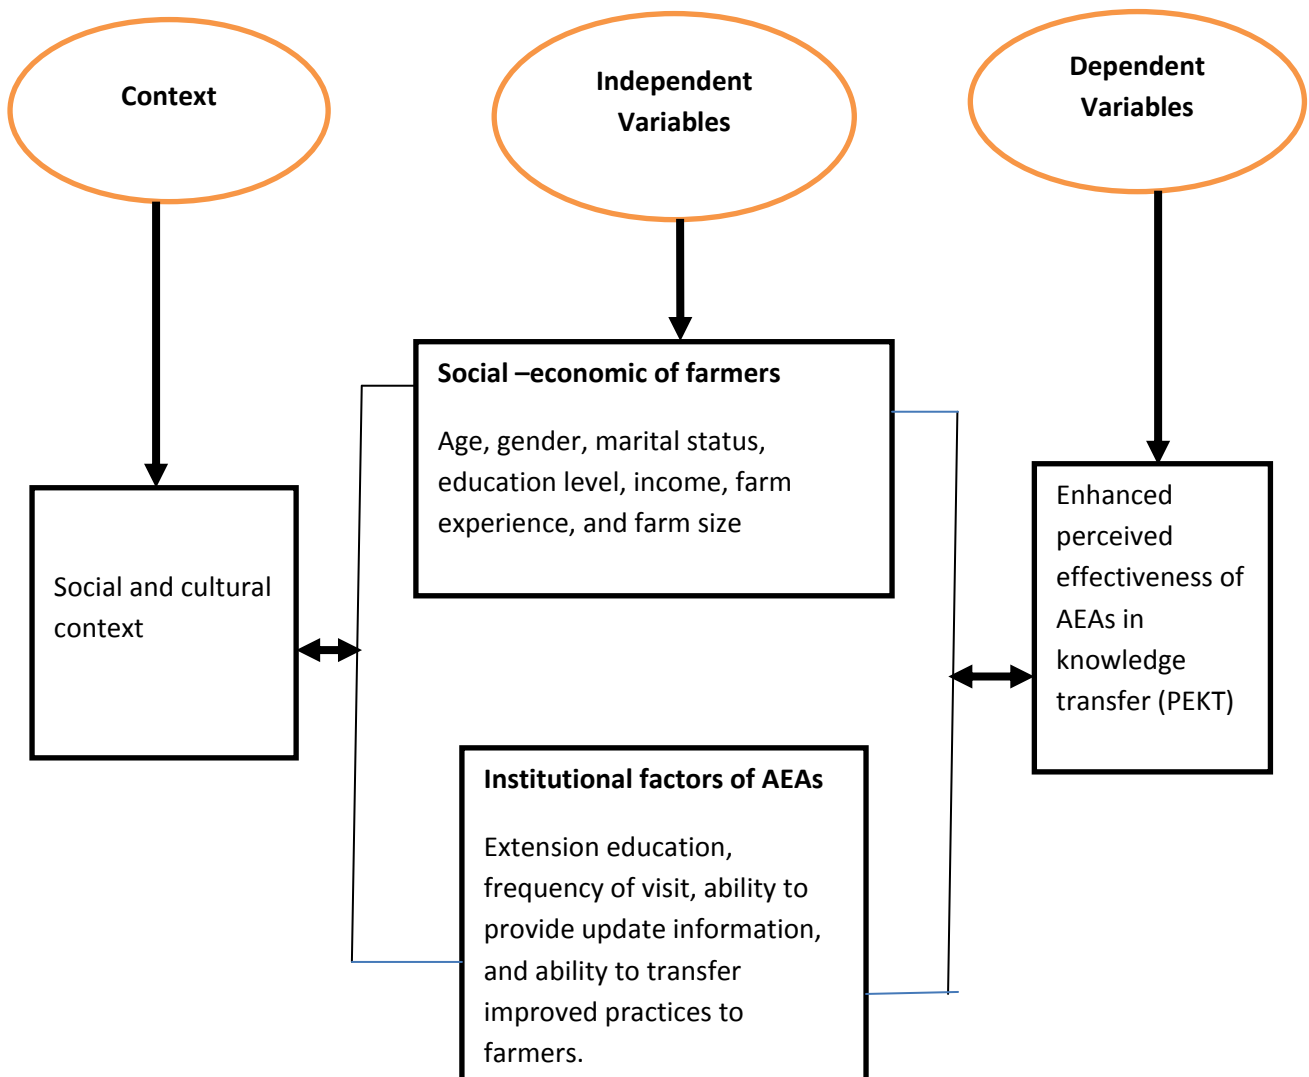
Context

Independent Variables

Dependent Variables

Social –economic of farmers

Age, gender, marital status, education level, income, farm experience, and farm size

Social and cultural context

Enhanced perceived effectiveness of AEAs in knowledge transfer (PEKT)

Institutional factors of AEAs

Extension education, frequency of visit, ability to provide update information, and ability to transfer improved practices to farmers.